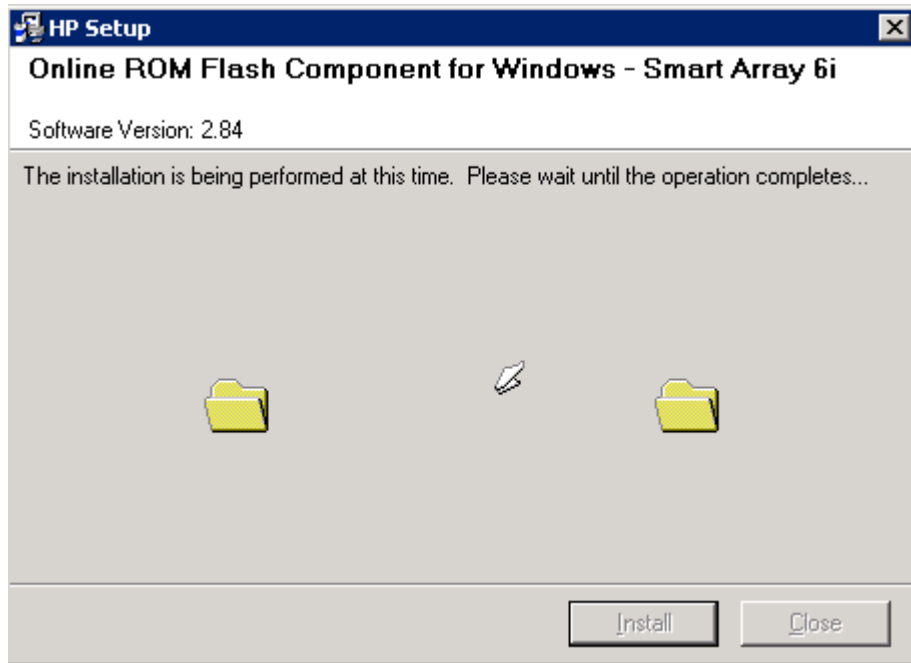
HP Setup

Online ROM Flash Component for Windows - Smart Array 6i

Software Version: 2.84

The installation is being performed at this time. Please wait until the operation completes...

Install

Close